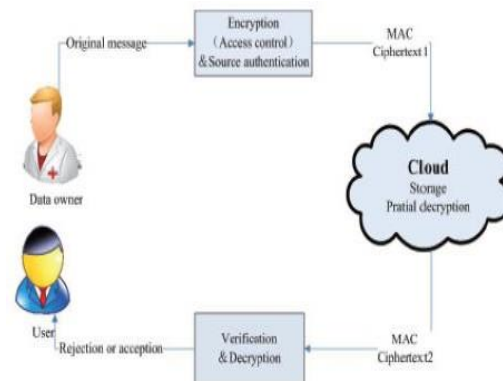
Original message

Encryption
（Access control）
&Source authentication

MAC
Ciphertext1

Data owner

Cloud
Storage
Pratial decryption

User

Rejection or acception

Verification
&Decryption

MAC
Ciphertext2